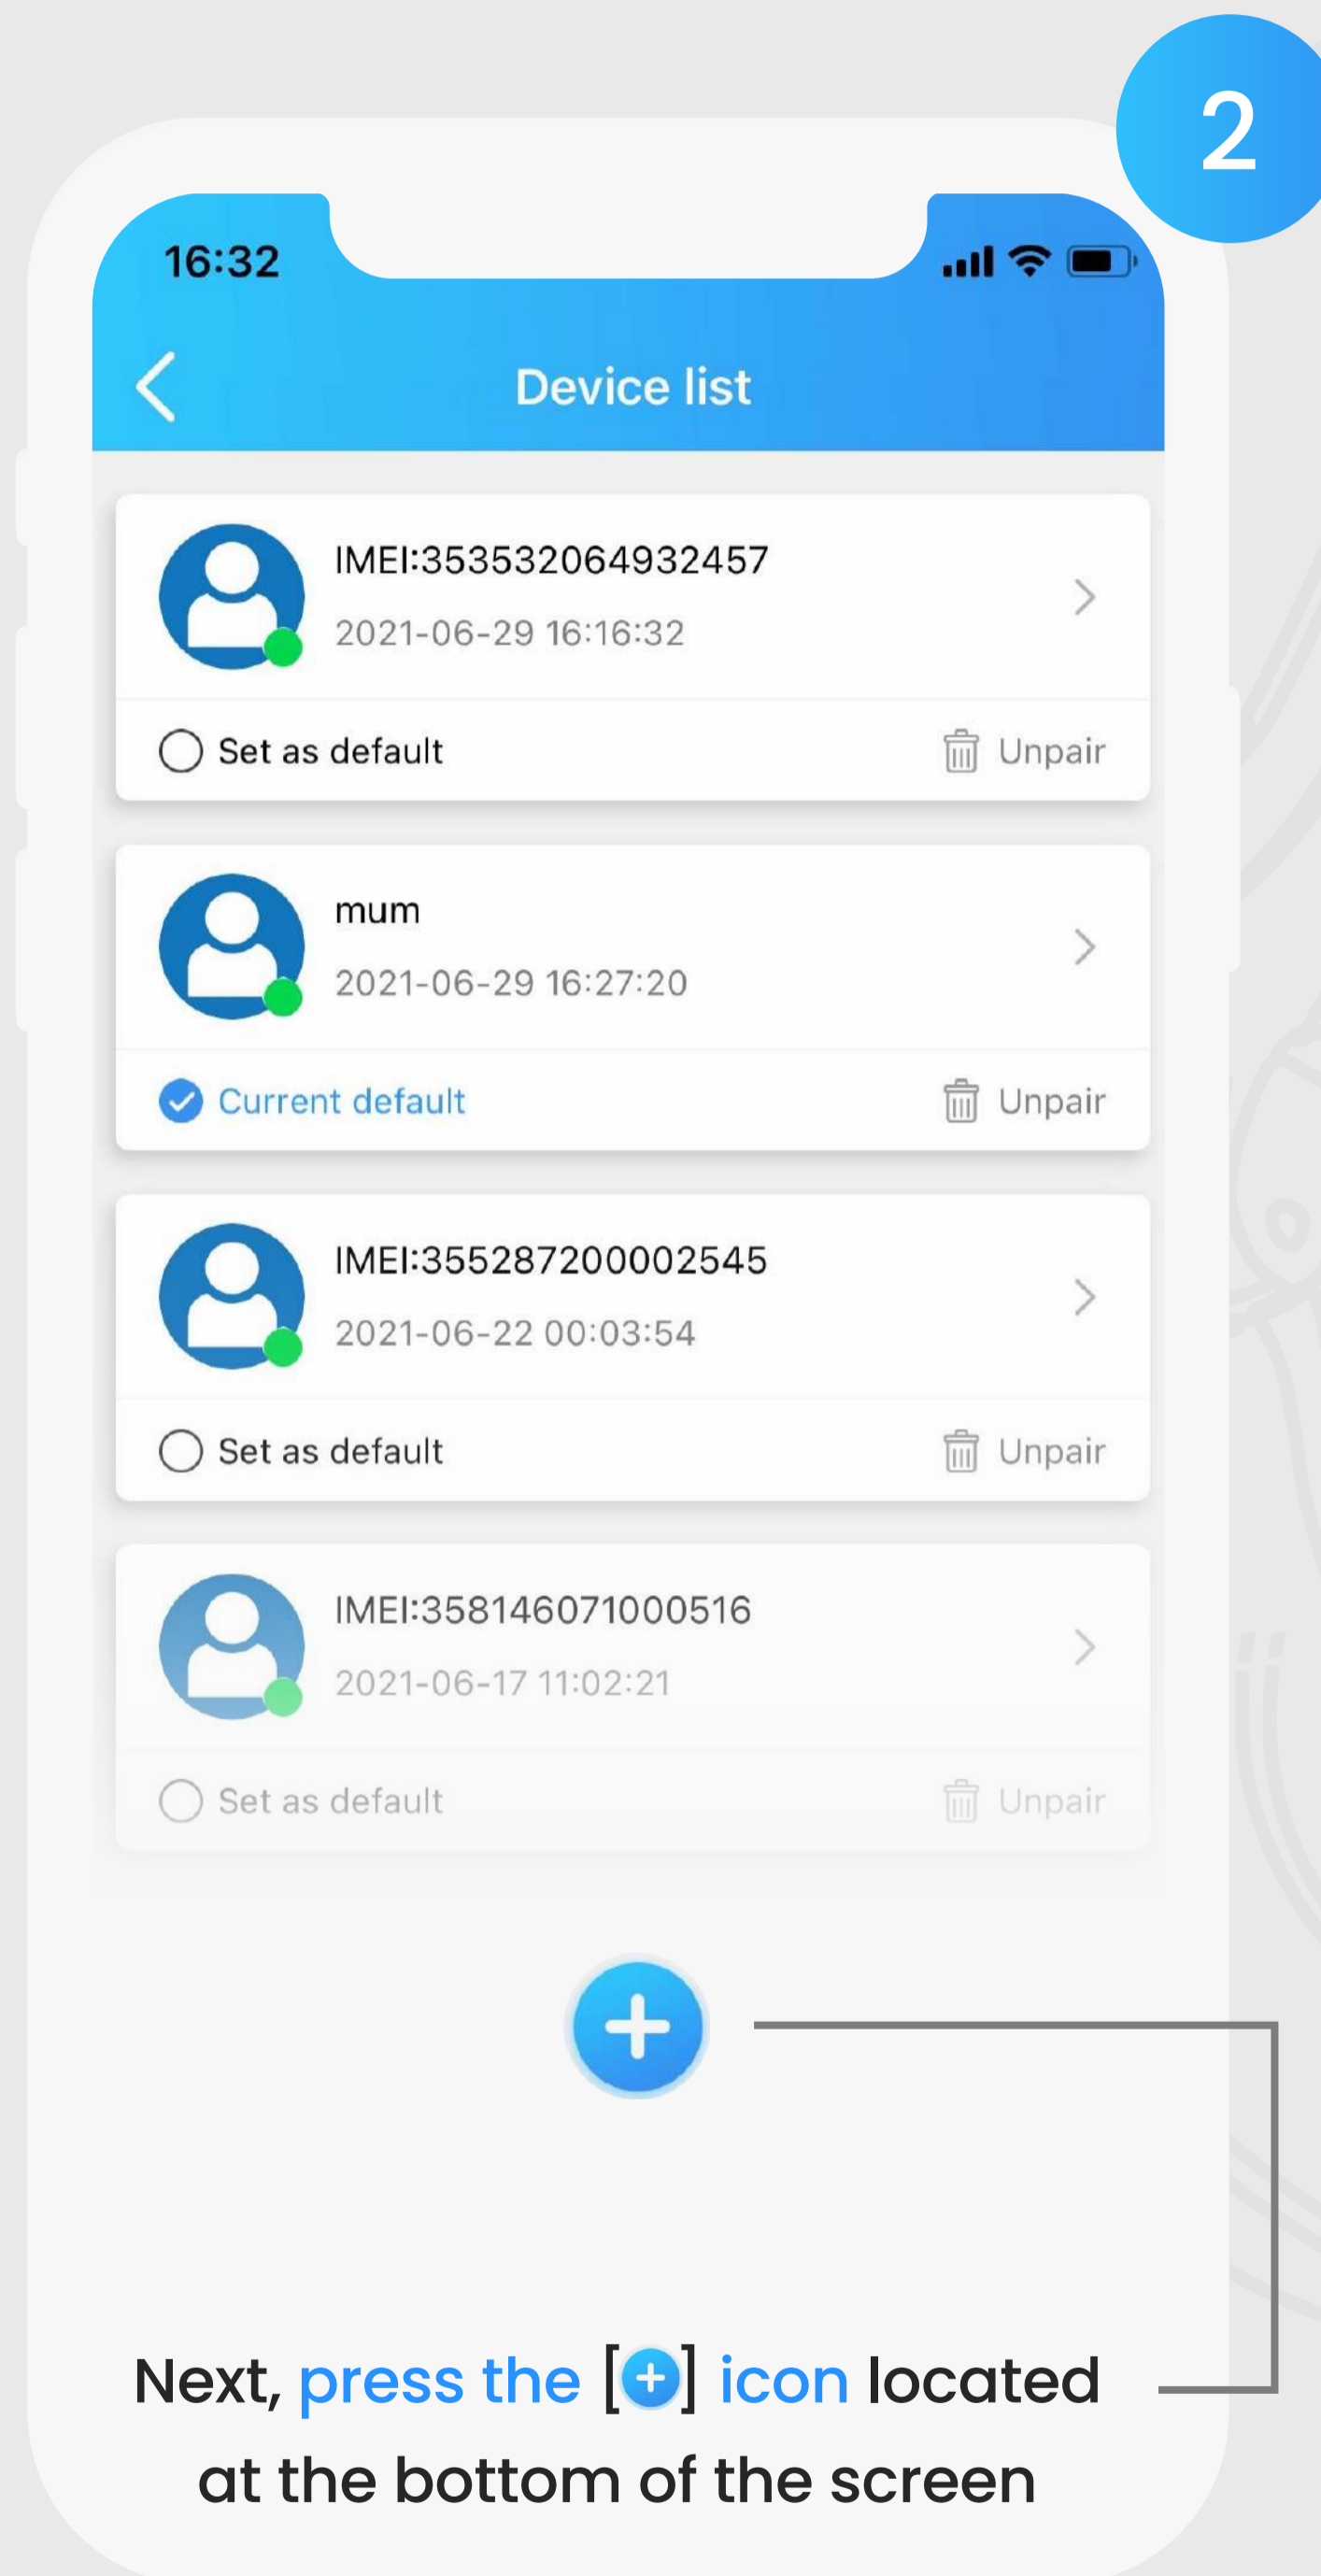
2

16:32

Device list

IMEI:353532064932457
2021-06-29 16:16:32
Set as default
Unpair

mum
2021-06-29 16:27:20
Current default
Unpair

IMEI:355287200002545
2021-06-22 00:03:54
Set as default
Unpair

IMEI:358146071000516
2021-06-17 11:02:21
Set as default
Unpair

Next, press the [+] icon located at the bottom of the screen